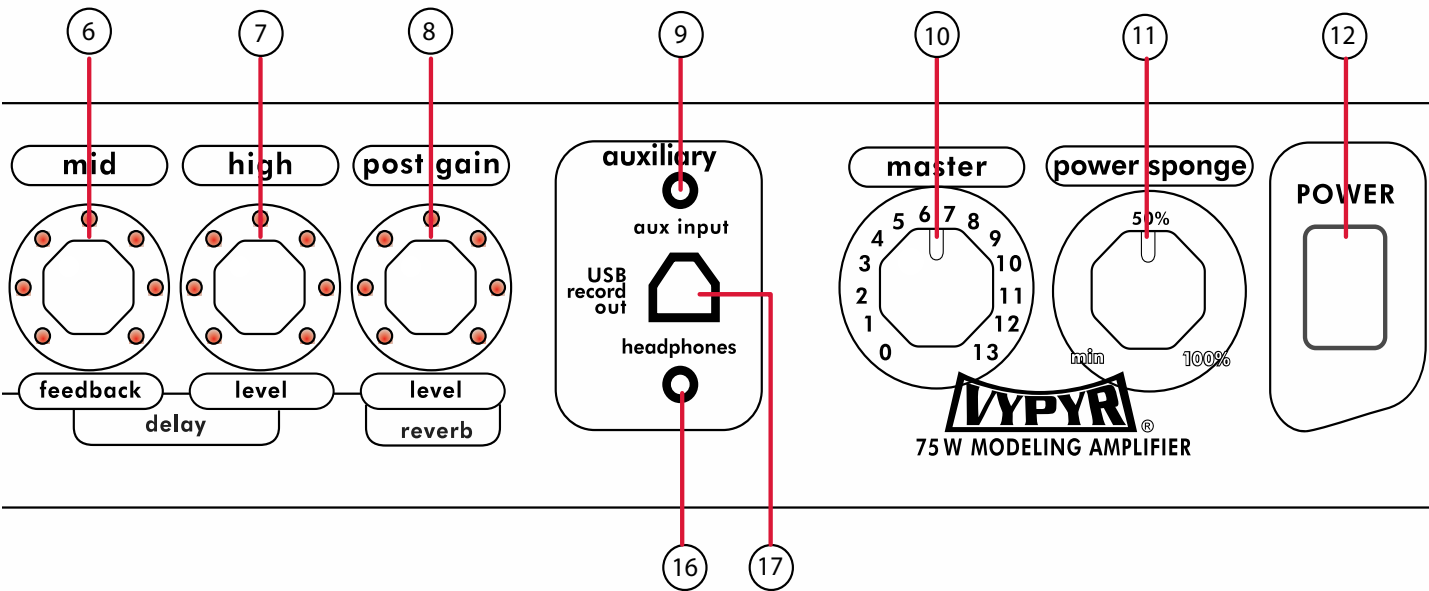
6
7
8
9
10
11
12

mid
high
post gain
auxiliary
aux input
USB record out
headphones
master
power sponge
POWER

0 1 2 3 4 5 6 7 8 9 10 11 12 13

50%
min
100%

feedback
level
delay
level
reverb

VYPYR®
75 W MODELING AMPLIFIER

16
17